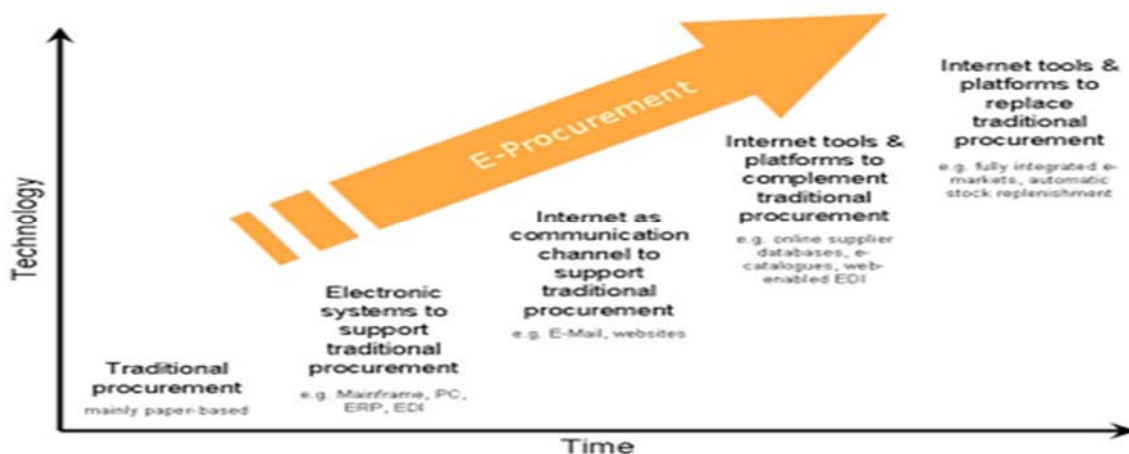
Technology

E-Procurement

Traditional procurement
mainly paper-based

Electronic systems to support traditional procurement
e.g. Mainframe, PC, ERP, EDI

Internet as communication channel to support traditional procurement
e.g. E-Mail, websites

Internet tools & platforms to complement traditional procurement
e.g. online supplier databases, e-catalogues, web-enabled EDI

Internet tools & platforms to replace traditional procurement
e.g. fully integrated e-markets, automatic stock replenishment

Time